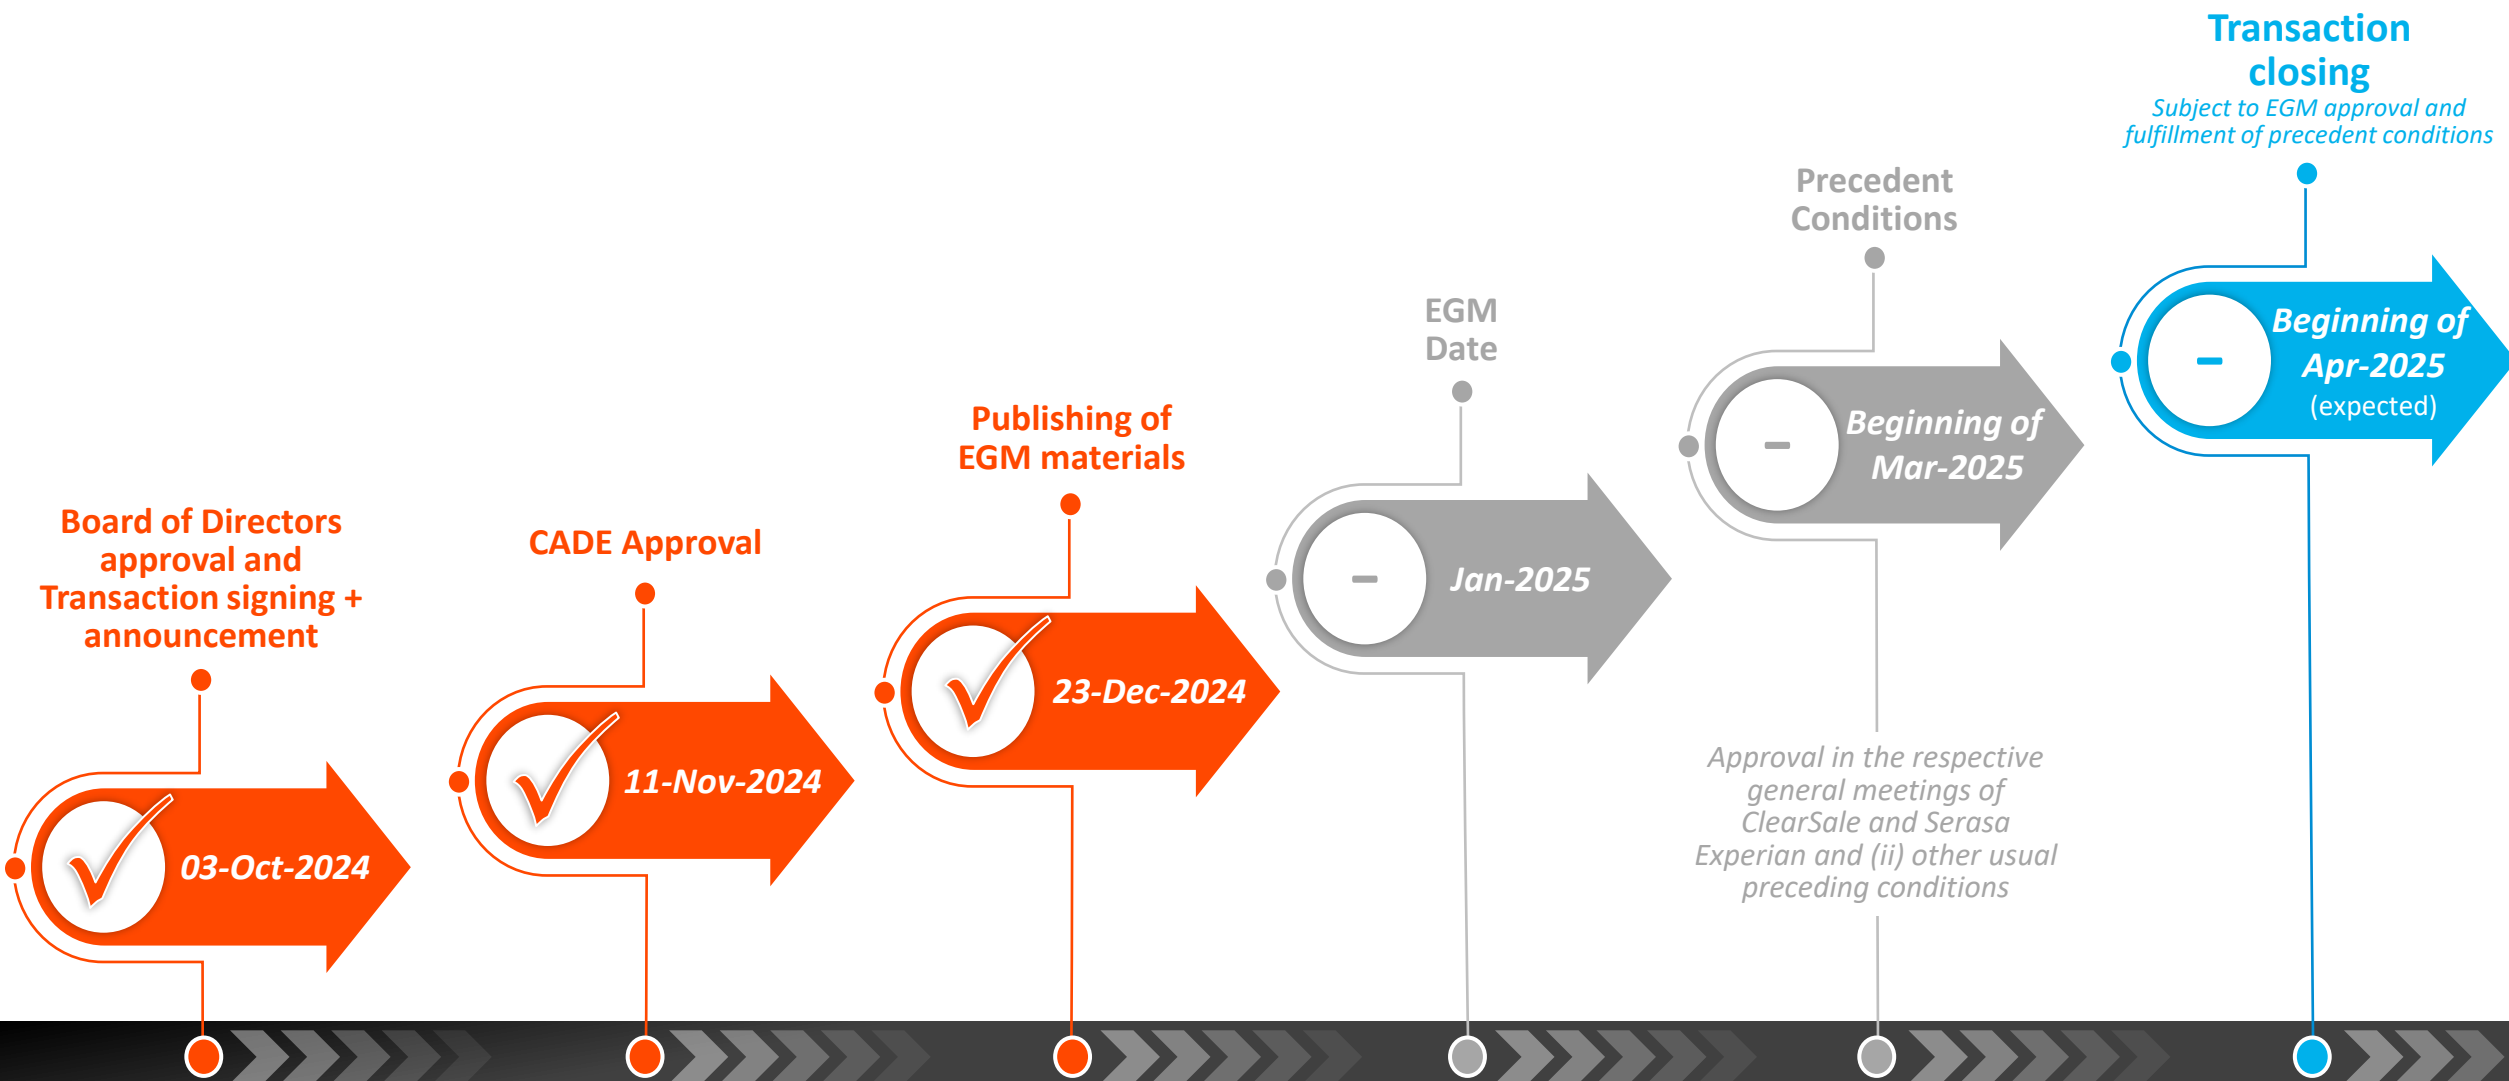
Transaction closing
Subject to EGM approval and fulfillment of precedent conditions

Precedent Conditions

EGM Date

Publishing of EGM materials

Board of Directors approval and Transaction signing + announcement

CADE Approval

03-Oct-2024

11-Nov-2024

23-Dec-2024

Jan-2025

Beginning of Mar-2025

Beginning of Apr-2025
(expected)

Approval in the respective general meetings of ClearSale and Serasa Experian and (ii) other usual preceding conditions